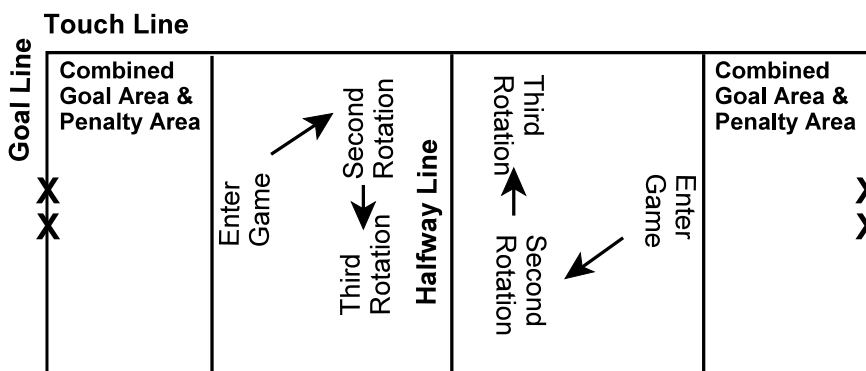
Touch Line

Goal Line

Combined Goal Area & Penalty Area

X
X

Enter Game

Second Rotation

Third Rotation

Halfway Line

Third Rotation

Second Rotation

Enter Game

Combined Goal Area & Penalty Area

X
X